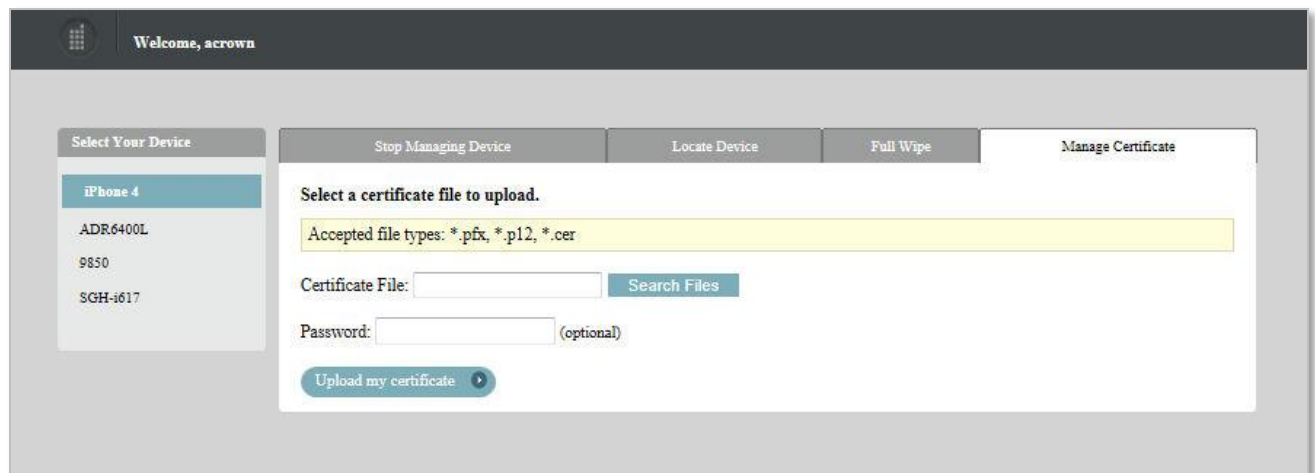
Welcome, acrown

Select Your Device

iPhone 4

ADR6400L

9850

SGH-i617

Stop Managing Device

Locate Device

Full Wipe

Manage Certificate

Select a certificate file to upload.

Accepted file types: *.pfx, *.p12, *.cer

Certificate File:

Search Files

Password:

(optional)

Upload my certificate